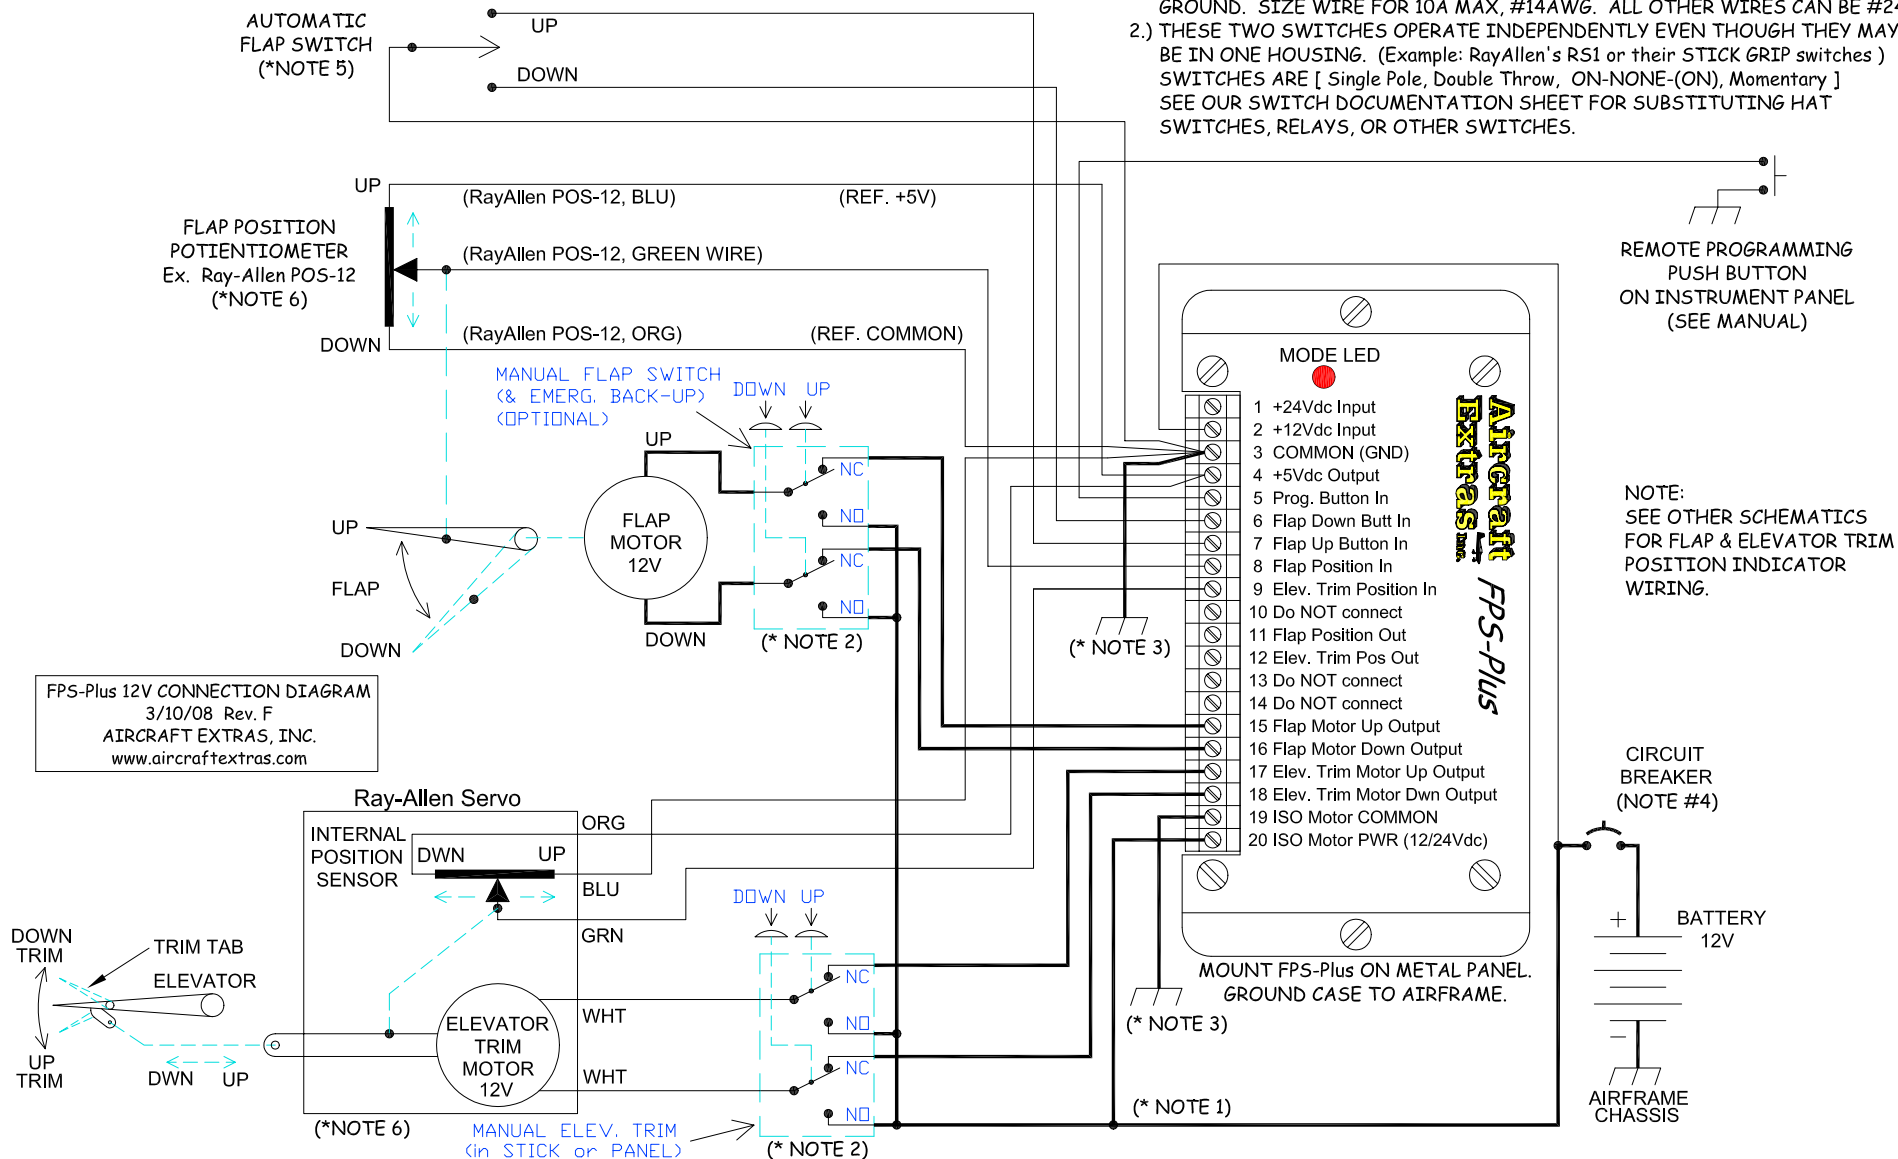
GROUND. SIZE WIRE FOR 10A MAX, #14AWG. ALL OTHER WIRES CAN BE #2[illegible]
2.) THESE TWO SWITCHES OPERATE INDEPENDENTLY EVEN THOUGH THEY MAY BE IN ONE HOUSING. (Example: RayAllen's RS1 or their STICK GRIP switches ) SWITCHES ARE [ Single Pole, Double Throw, ON-NONE-(ON), Momentary ] SEE OUR SWITCH DOCUMENTATION SHEET FOR SUBSTITUTING HAT SWITCHES, RELAYS, OR OTHER SWITCHES.

AUTOMATIC FLAP SWITCH (*NOTE 5)

UP
DOWN

UP
FLAP POSITION POTIENTIOMETER Ex. Ray-Allen POS-12 (*NOTE 6)
DOWN

(RayAllen POS-12, BLU)
(REF. +5V)
(RayAllen POS-12, GREEN WIRE)
(RayAllen POS-12, ORG)
(REF. COMMON)

REMOTE PROGRAMMING PUSH BUTTON ON INSTRUMENT PANEL (SEE MANUAL)

MANUAL FLAP SWITCH (& EMERG. BACK-UP) (OPTIONAL)
DOWN UP
UP
NC
NO
NC
NO
FLAP MOTOR 12V
DOWN
(* NOTE 2)

UP
FLAP
DOWN

MODE LED
1 +24Vdc Input
2 +12Vdc Input
3 COMMON (GND)
4 +5Vdc Output
5 Prog. Button In
6 Flap Down Butt In
7 Flap Up Button In
8 Flap Position In
9 Elev. Trim Position In
10 Do NOT connect
11 Flap Position Out
12 Elev. Trim Pos Out
13 Do NOT connect
14 Do NOT connect
15 Flap Motor Up Output
16 Flap Motor Down Output
17 Elev. Trim Motor Up Output
18 Elev. Trim Motor Dwn Output
19 ISO Motor COMMON
20 ISO Motor PWR (12/24Vdc)

Aircraft Extras Inc.
FPS-Plus

(* NOTE 3)

NOTE:
SEE OTHER SCHEMATICS FOR FLAP & ELEVATOR TRIM POSITION INDICATOR WIRING.

FPS-Plus 12V CONNECTION DIAGRAM
3/10/08 Rev. F
AIRCRAFT EXTRAS, INC.
www.aircraftextras.com

CIRCUIT BREAKER (NOTE #4)

Ray-Allen Servo
INTERNAL POSITION SENSOR
DWN UP
ORG
BLU
GRN
WHT
WHT
ELEVATOR TRIM MOTOR 12V
(*NOTE 6)

DOWN TRIM
TRIM TAB
ELEVATOR
UP TRIM
DWN UP

DOWN UP
NC
NO
NC
NO
(* NOTE 2)

MANUAL ELEV. TRIM (in STICK or PANEL)

MOUNT FPS-Plus ON METAL PANEL. GROUND CASE TO AIRFRAME.
(* NOTE 3)
(* NOTE 1)

BATTERY 12V
+
AIRFRAME CHASSIS